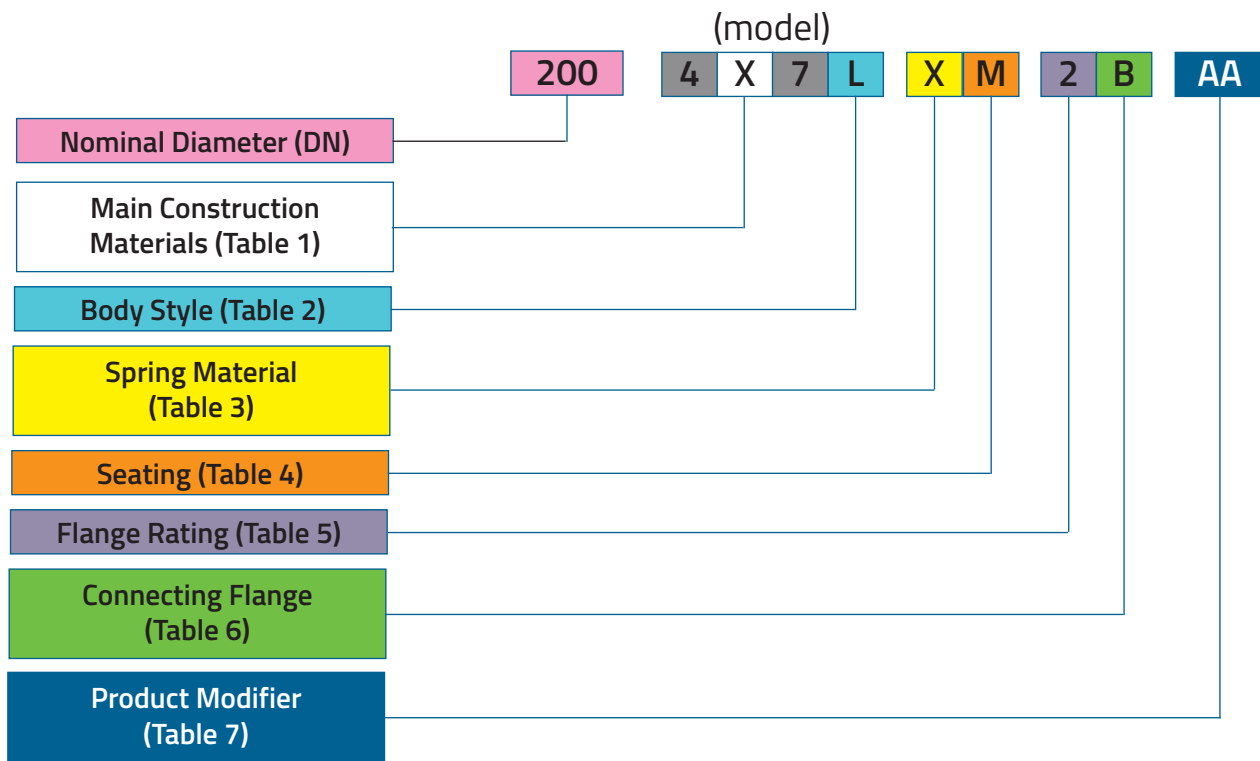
(model)

200 | 4 | X | 7 | L | X | M | 2 | B | AA

Nominal Diameter (DN)

Main Construction Materials (Table 1)

Body Style (Table 2)

Spring Material (Table 3)

Seating (Table 4)

Flange Rating (Table 5)

Connecting Flange (Table 6)

Product Modifier (Table 7)